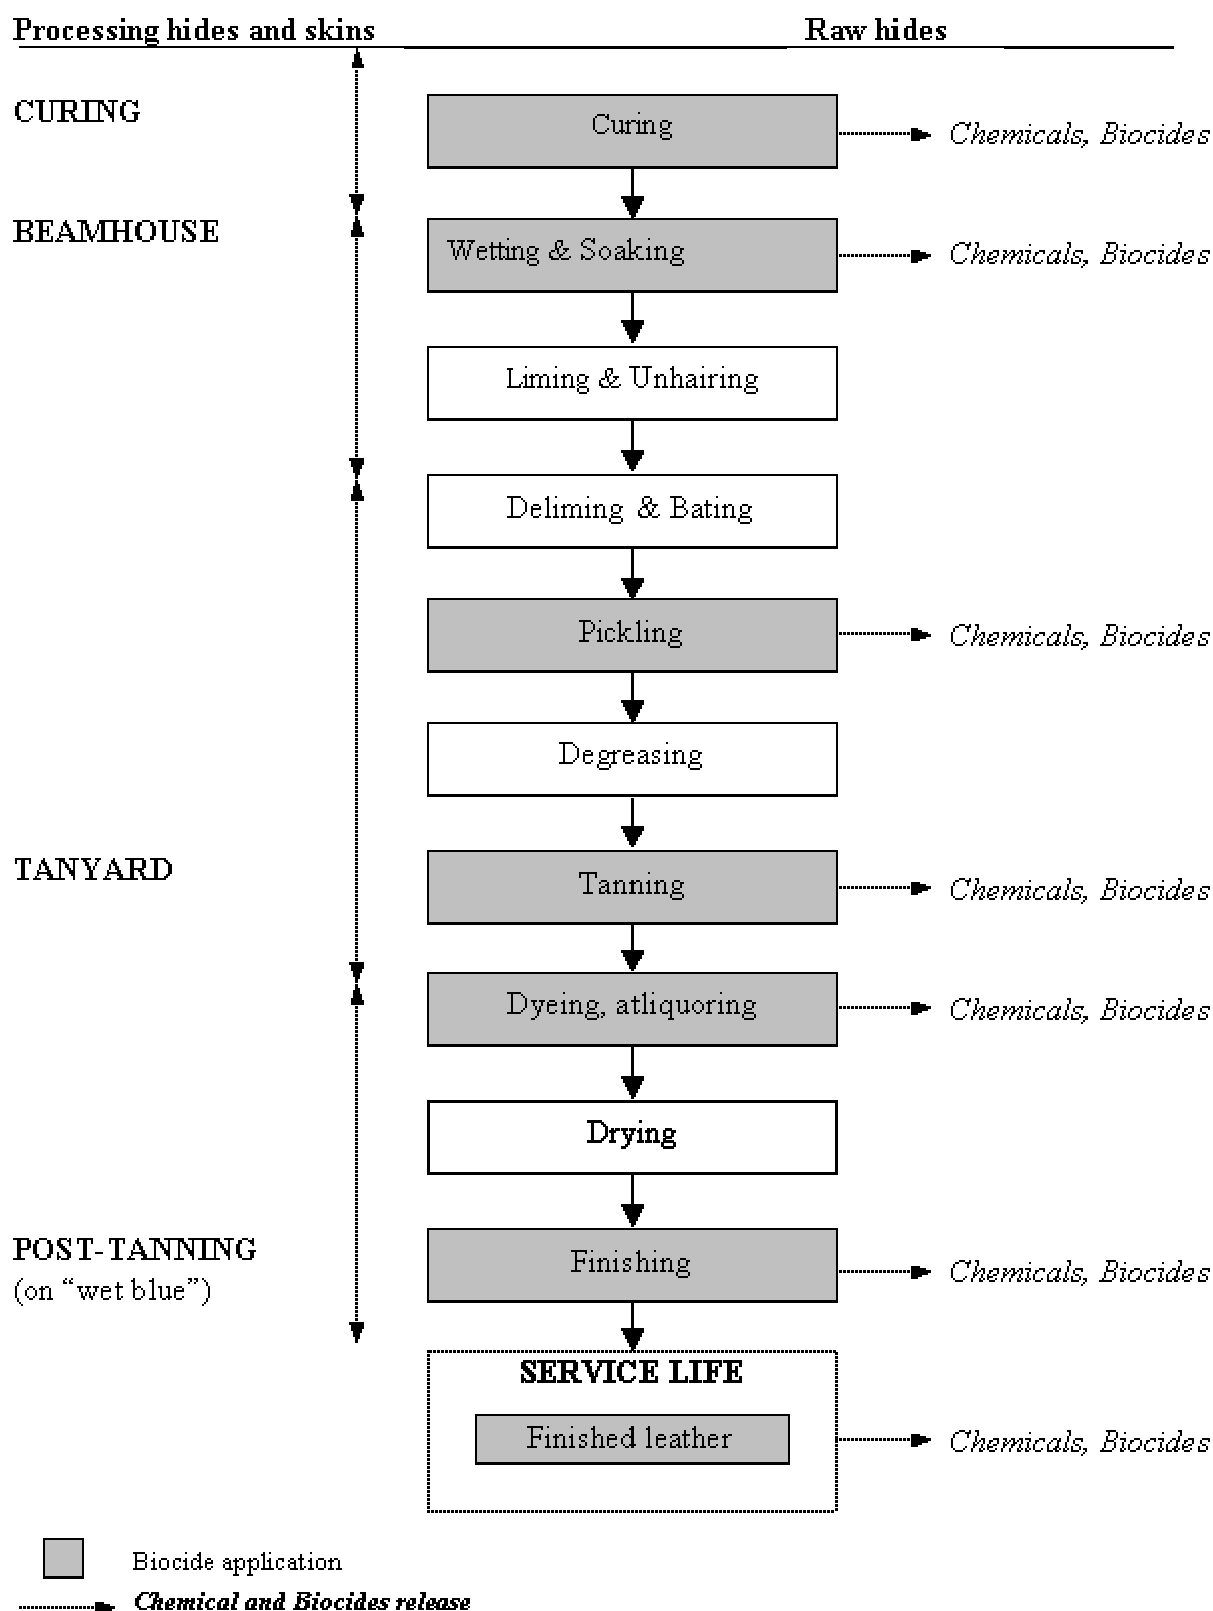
Processing hides and skins Raw hides

CURING

Curing

Chemicals, Biocides

BEAMHOUSE

Wetting & Soaking

Chemicals, Biocides

Liming & Unhairing

Deliming & Bating

Pickling

Chemicals, Biocides

Degreasing

TANYARD

Tanning

Chemicals, Biocides

Dyeing, atliquoring

Chemicals, Biocides

Drying

POST-TANNING
(on "wet blue")

Finishing

Chemicals, Biocides

SERVICE LIFE

Finished leather

Chemicals, Biocides

Biocide application

Chemical and Biocides release